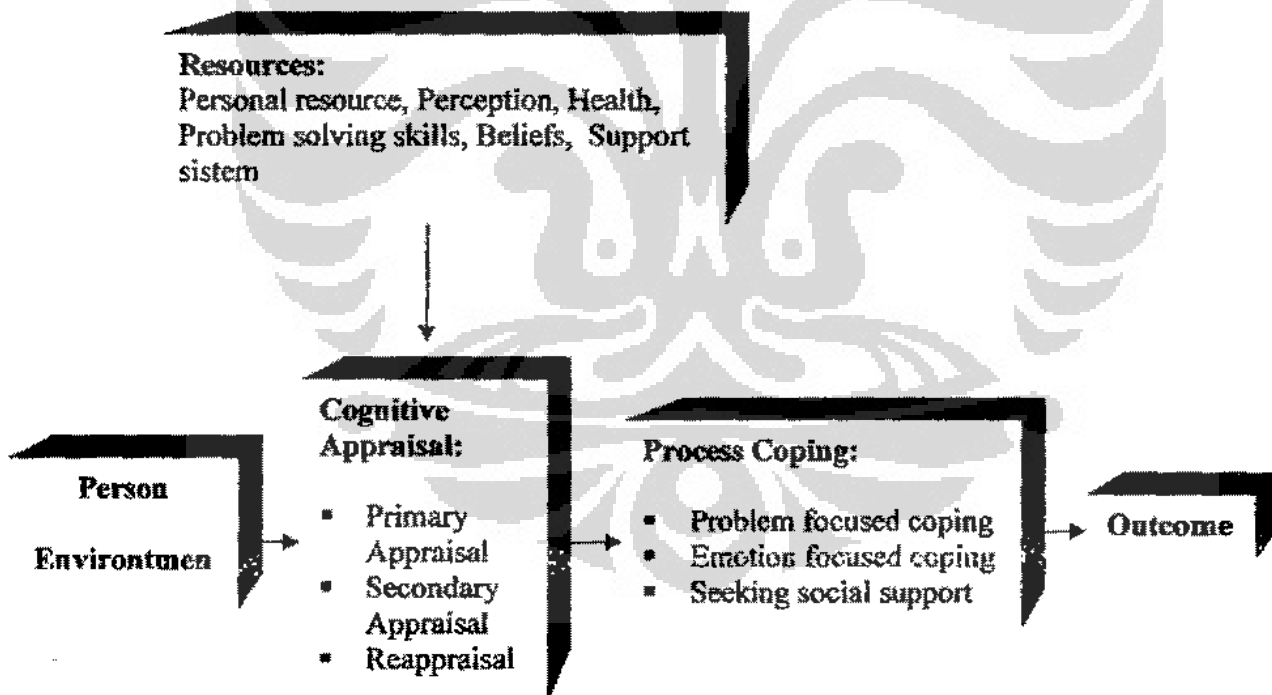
**Resources:**
Personal resource, Perception, Health, Problem solving skills, Beliefs, Support sistem

**Person**

**Environtmen**

**Cognitive Appraisal:**

- Primary Appraisal
- Secondary Appraisal
- Reappraisal

**Process Coping:**

- Problem focused coping
- Emotion focused coping
- Seeking social support

**Outcome**